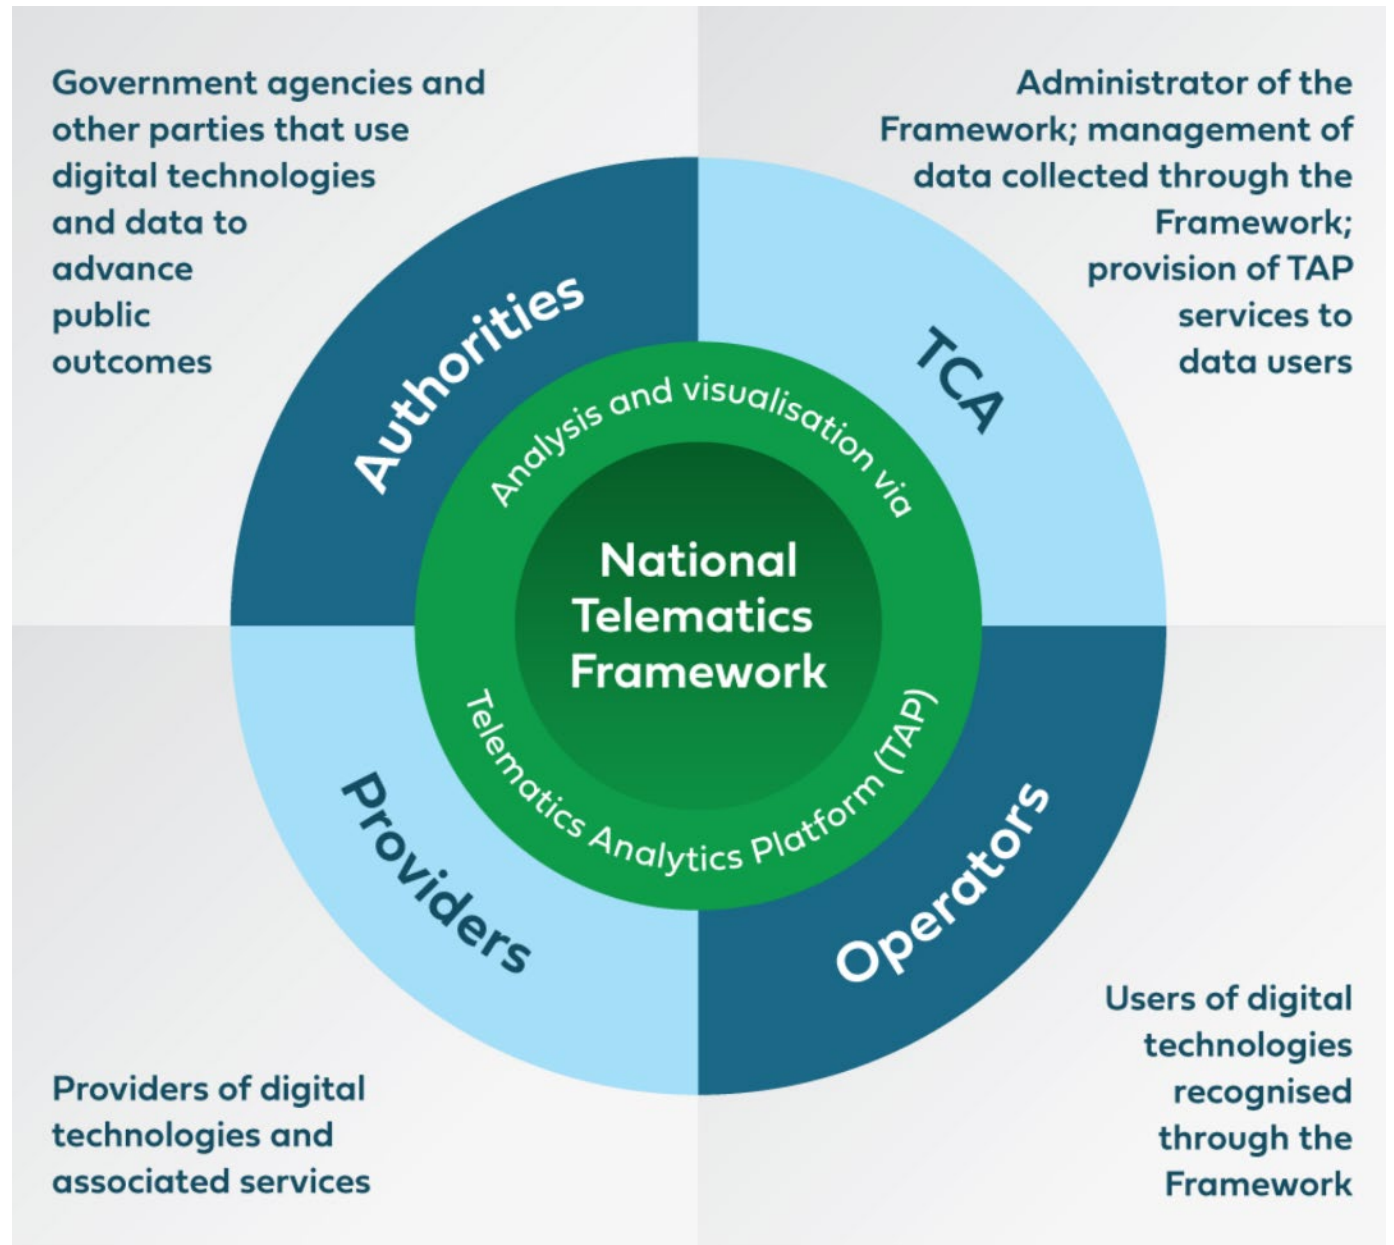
Government agencies and other parties that use digital technologies and data to advance public outcomes

Administrator of the Framework; management of data collected through the Framework; provision of TAP services to data users

Authorities

TCA

Analysis and visualisation via

National Telematics Framework

Telematics Analytics Platform (TAP)

Providers

Operators

Users of digital technologies recognised through the Framework

Providers of digital technologies and associated services